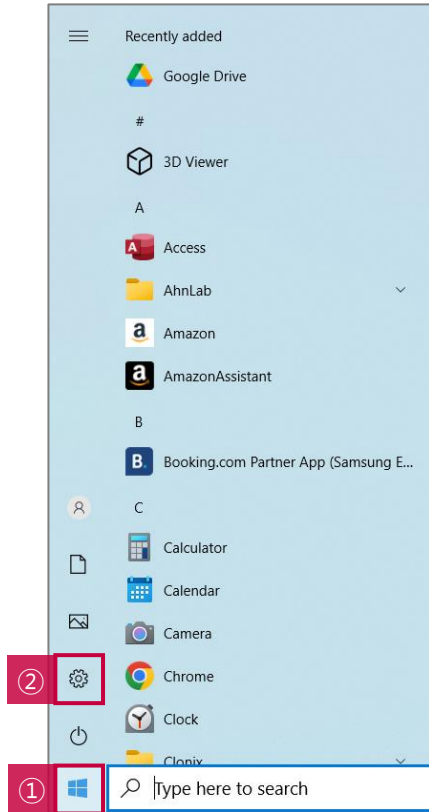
Recently added

Google Drive

#

3D Viewer

A

Access

AhnLab

Amazon

AmazonAssistant

B

Booking.com Partner App (Samsung E...

C

Calculator

Calendar

Camera

②

Chrome

Clock

Clonix

①

Type here to search